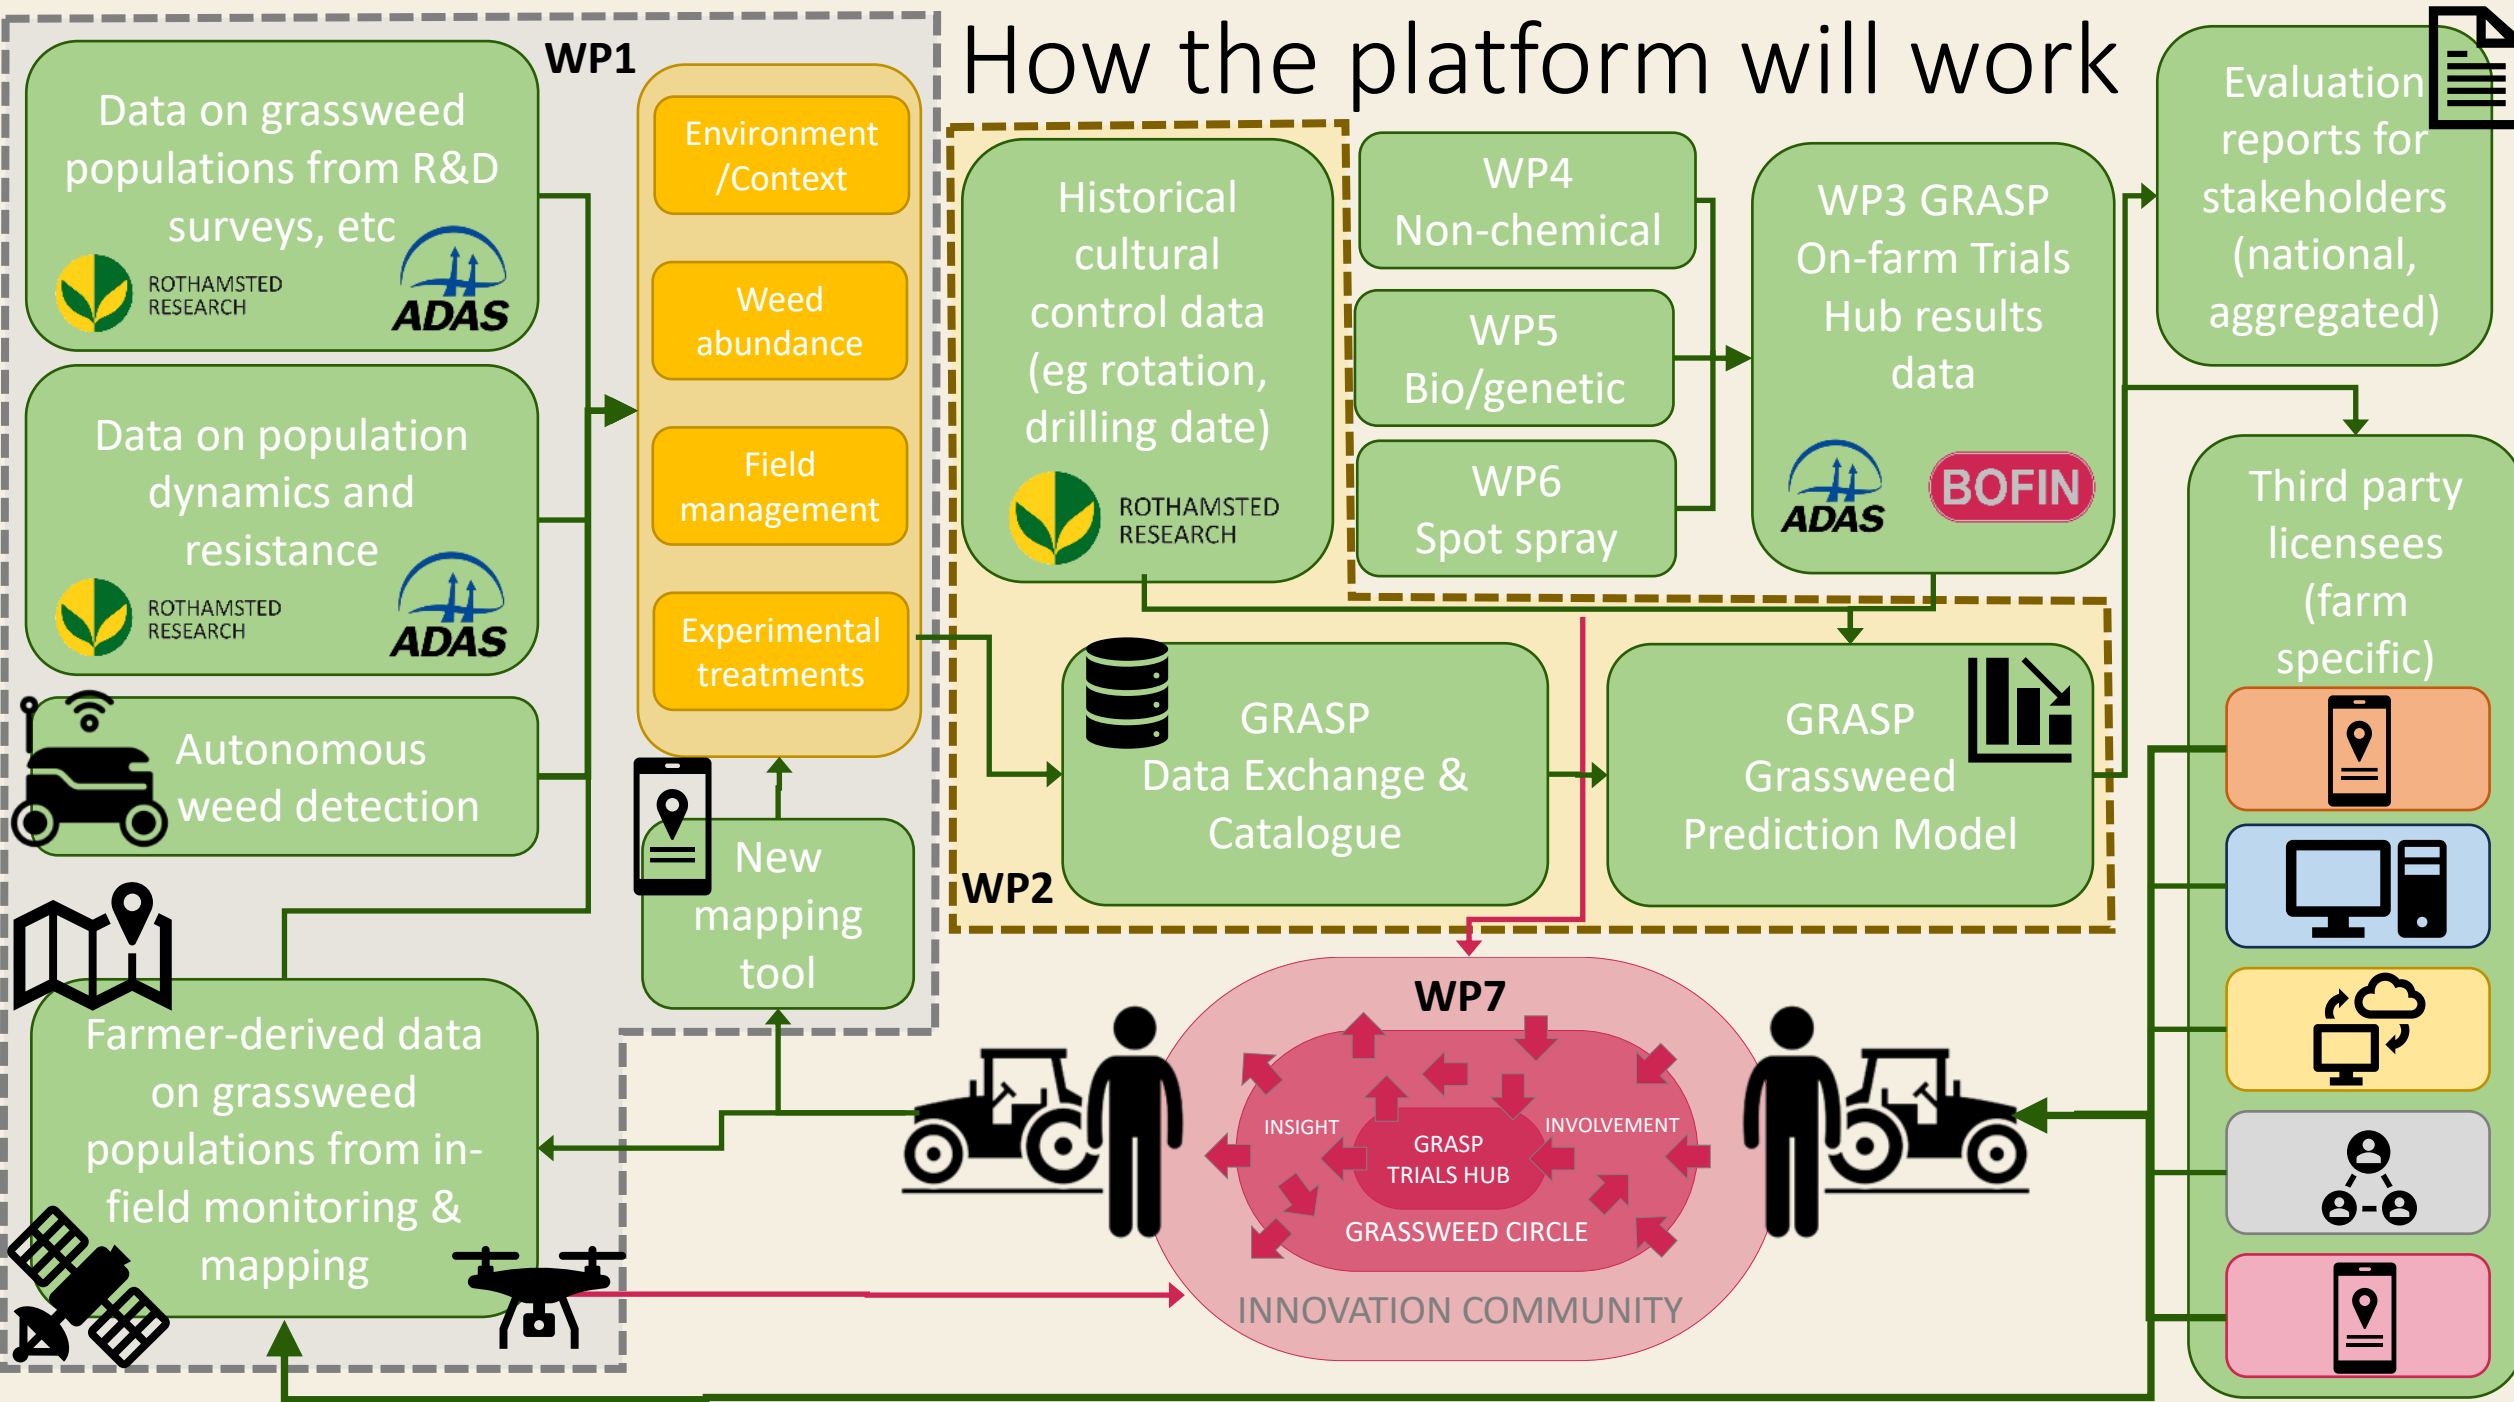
How the platform will work

WP1

Data on grassweed populations from R&D surveys, etc

ROTHAMSTED RESEARCH

ADAS

Data on population dynamics and resistance

ROTHAMSTED RESEARCH

ADAS

Autonomous weed detection

Environment /Context

Weed abundance

Field management

Experimental treatments

New mapping tool

Farmer-derived data on grassweed populations from in-field monitoring & mapping

Historical cultural control data (eg rotation, drilling date)

ROTHAMSTED RESEARCH

WP4 Non-chemical

WP5 Bio/genetic

WP6 Spot spray

WP3 GRASP On-farm Trials Hub results data

ADAS

BOFIN

Evaluation reports for stakeholders (national, aggregated)

GRASP Data Exchange & Catalogue

GRASP Grassweed Prediction Model

WP2

Third party licensees (farm specific)

WP7

INSIGHT

INVOLVEMENT

GRASP TRIALS HUB

GRASSWEED CIRCLE

INNOVATION COMMUNITY